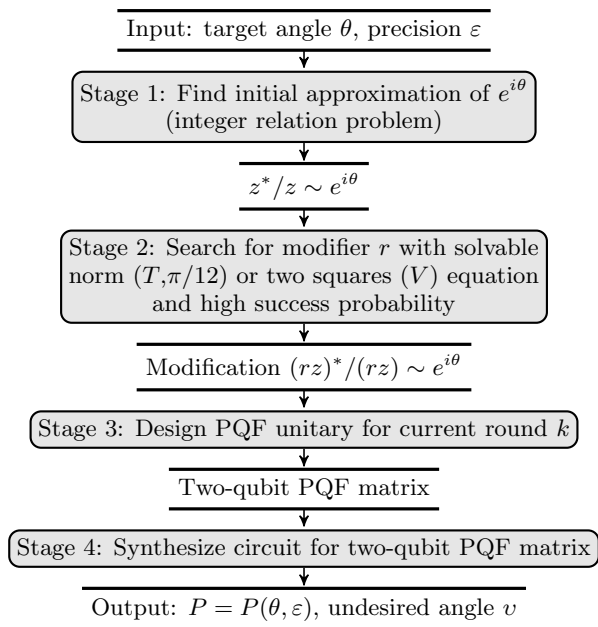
Input: target angle $\theta$, precision $\varepsilon$

Stage 1: Find initial approximation of $e^{i\theta}$ (integer relation problem)

$z^*/z \sim e^{i\theta}$

Stage 2: Search for modifier $r$ with solvable norm ($T$,$\pi/12$) or two squares ($V$) equation and high success probability

Modification $(rz)^*/(rz) \sim e^{i\theta}$

Stage 3: Design PQF unitary for current round $k$

Two-qubit PQF matrix

Stage 4: Synthesize circuit for two-qubit PQF matrix

Output: $P = P(\theta, \varepsilon)$, undesired angle $\upsilon$